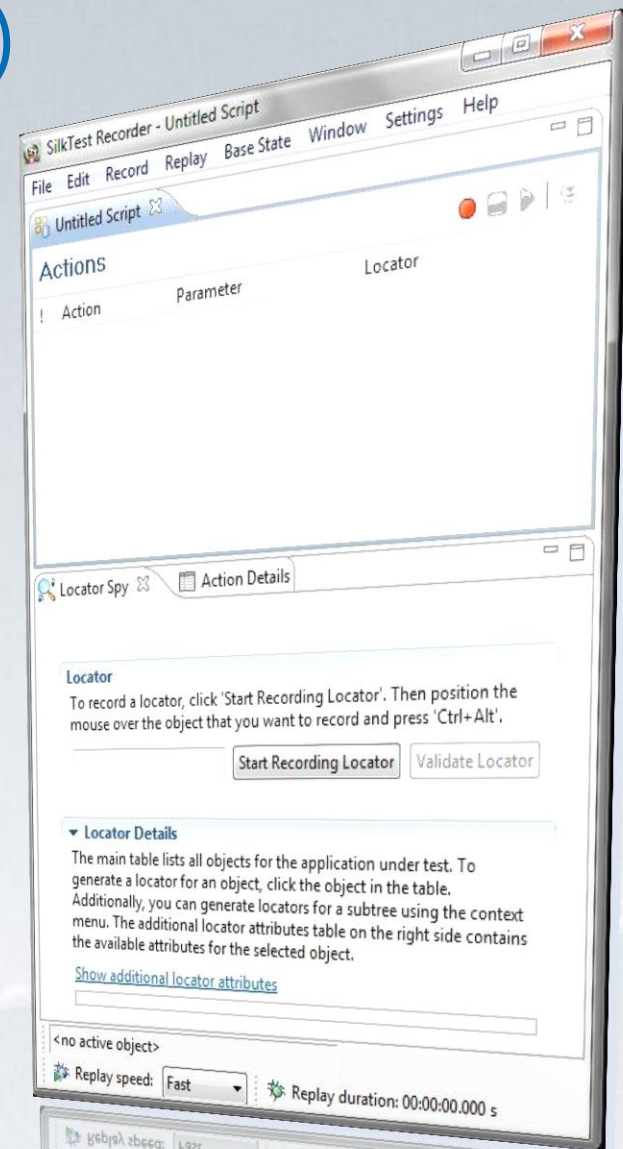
SilkTest Recorder - Untitled Script

File Edit Record Replay Base State Window Settings Help

Untitled Script

Actions

! Action Parameter Locator

Locator Spy

Action Details

Locator

To record a locator, click 'Start Recording Locator'. Then position the mouse over the object that you want to record and press 'Ctrl+Alt'.

Start Recording Locator

Validate Locator

Locator Details

The main table lists all objects for the application under test. To generate a locator for an object, click the object in the table. Additionally, you can generate locators for a subtree using the context menu. The additional locator attributes table on the right side contains the available attributes for the selected object.

Show additional locator attributes

<no active object>

Replay speed: Fast

Replay duration: 00:00:00.000 s